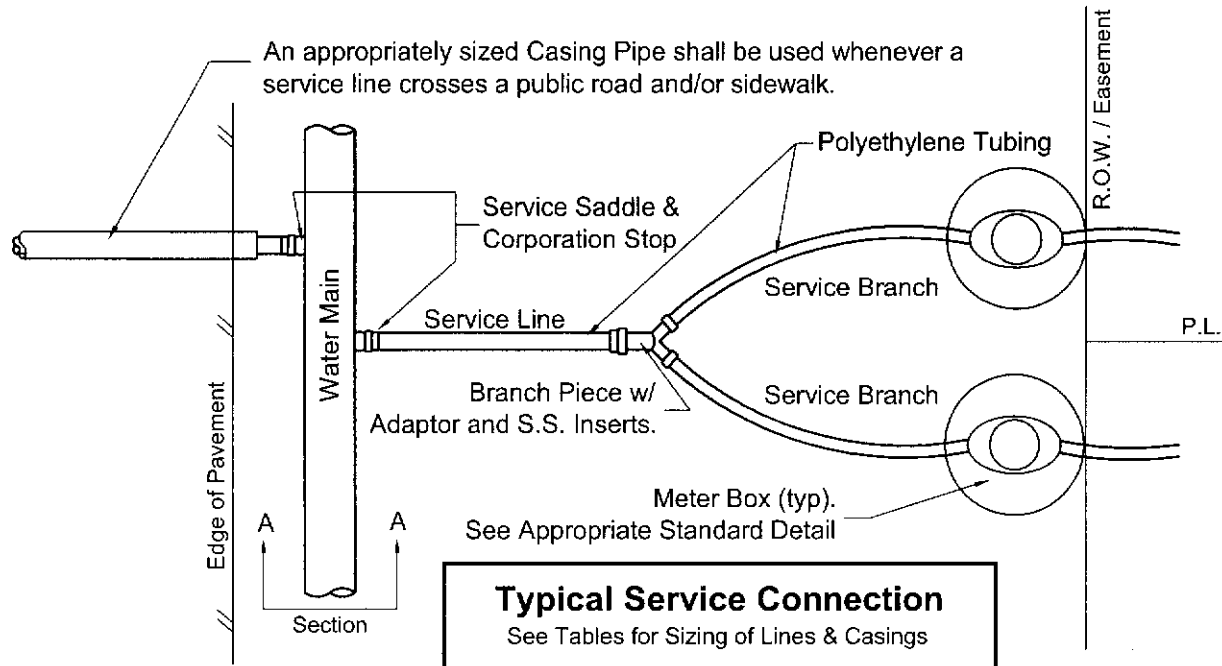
An appropriately sized Casing Pipe shall be used whenever a service line crosses a public road and/or sidewalk.

R.O.W. / Easement

Polyethylene Tubing

Service Saddle & Corporation Stop

Service Branch

Water Main

Service Line

P.L.

Branch Piece w/ Adaptor and S.S. Inserts.

Service Branch

Edge of Pavement

Meter Box (typ). See Appropriate Standard Detail

A

A

Section

**Typical Service Connection**

See Tables for Sizing of Lines & Casings